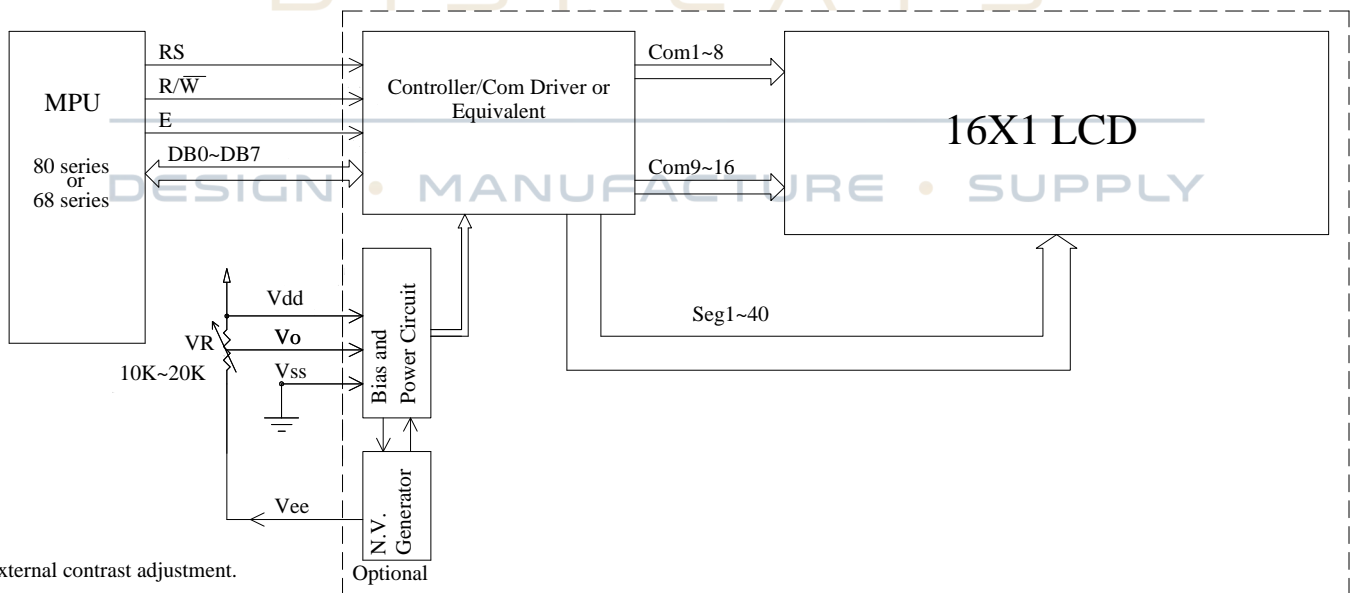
MPU

80 series or 68 series

RS

R/$\overline{W}$

E

DB0~DB7

Controller/Com Driver or Equivalent

Com1~8

Com9~16

16X1 LCD

DESIGN • MANUFACTURE • SUPPLY

Vdd

Vo

Vss

VR

10K~20K

Bias and Power Circuit

Seg1~40

N.V. Generator

Vee

Optional

xternal contrast adjustment.